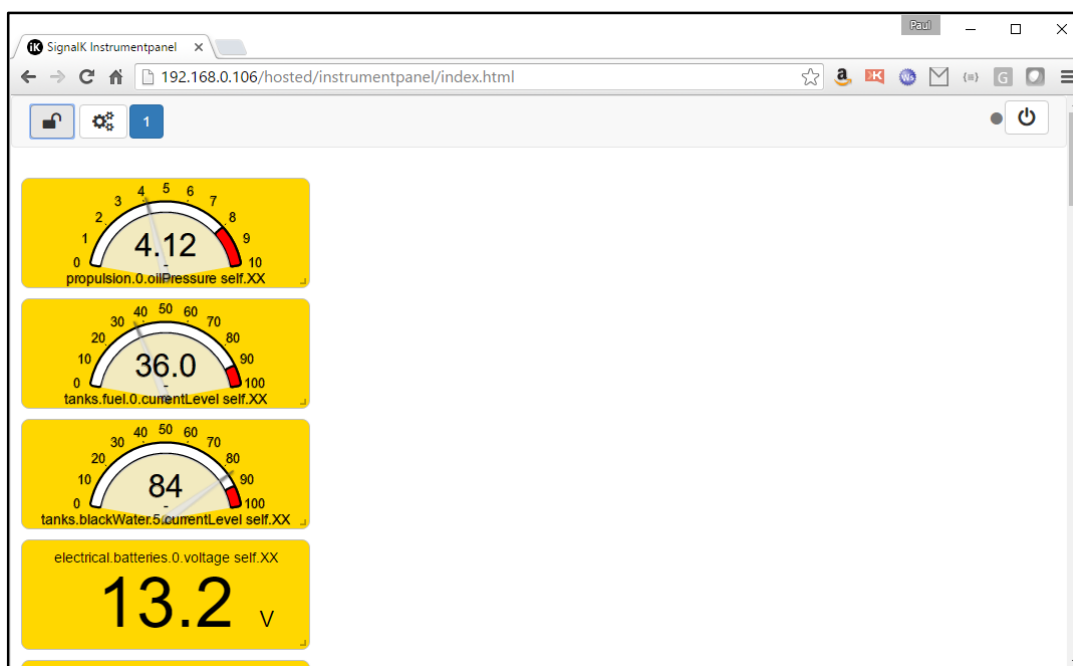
Paul

SignalK Instrumentpanel ×

192.168.0.106/hosted/instrumentpanel/index.html

1

0 1 2 3 4 5 6 7 8 9 10

4.12

propulsion.0.oilPressure self.XX

0 10 20 30 40 50 60 70 80 90 100

36.0

tanks.fuel.0.currentLevel self.XX

0 10 20 30 40 50 60 70 80 90 100

84

tanks.blackWater.5.currentLevel self.XX

electrical.batteries.0.voltage self.XX

13.2 V